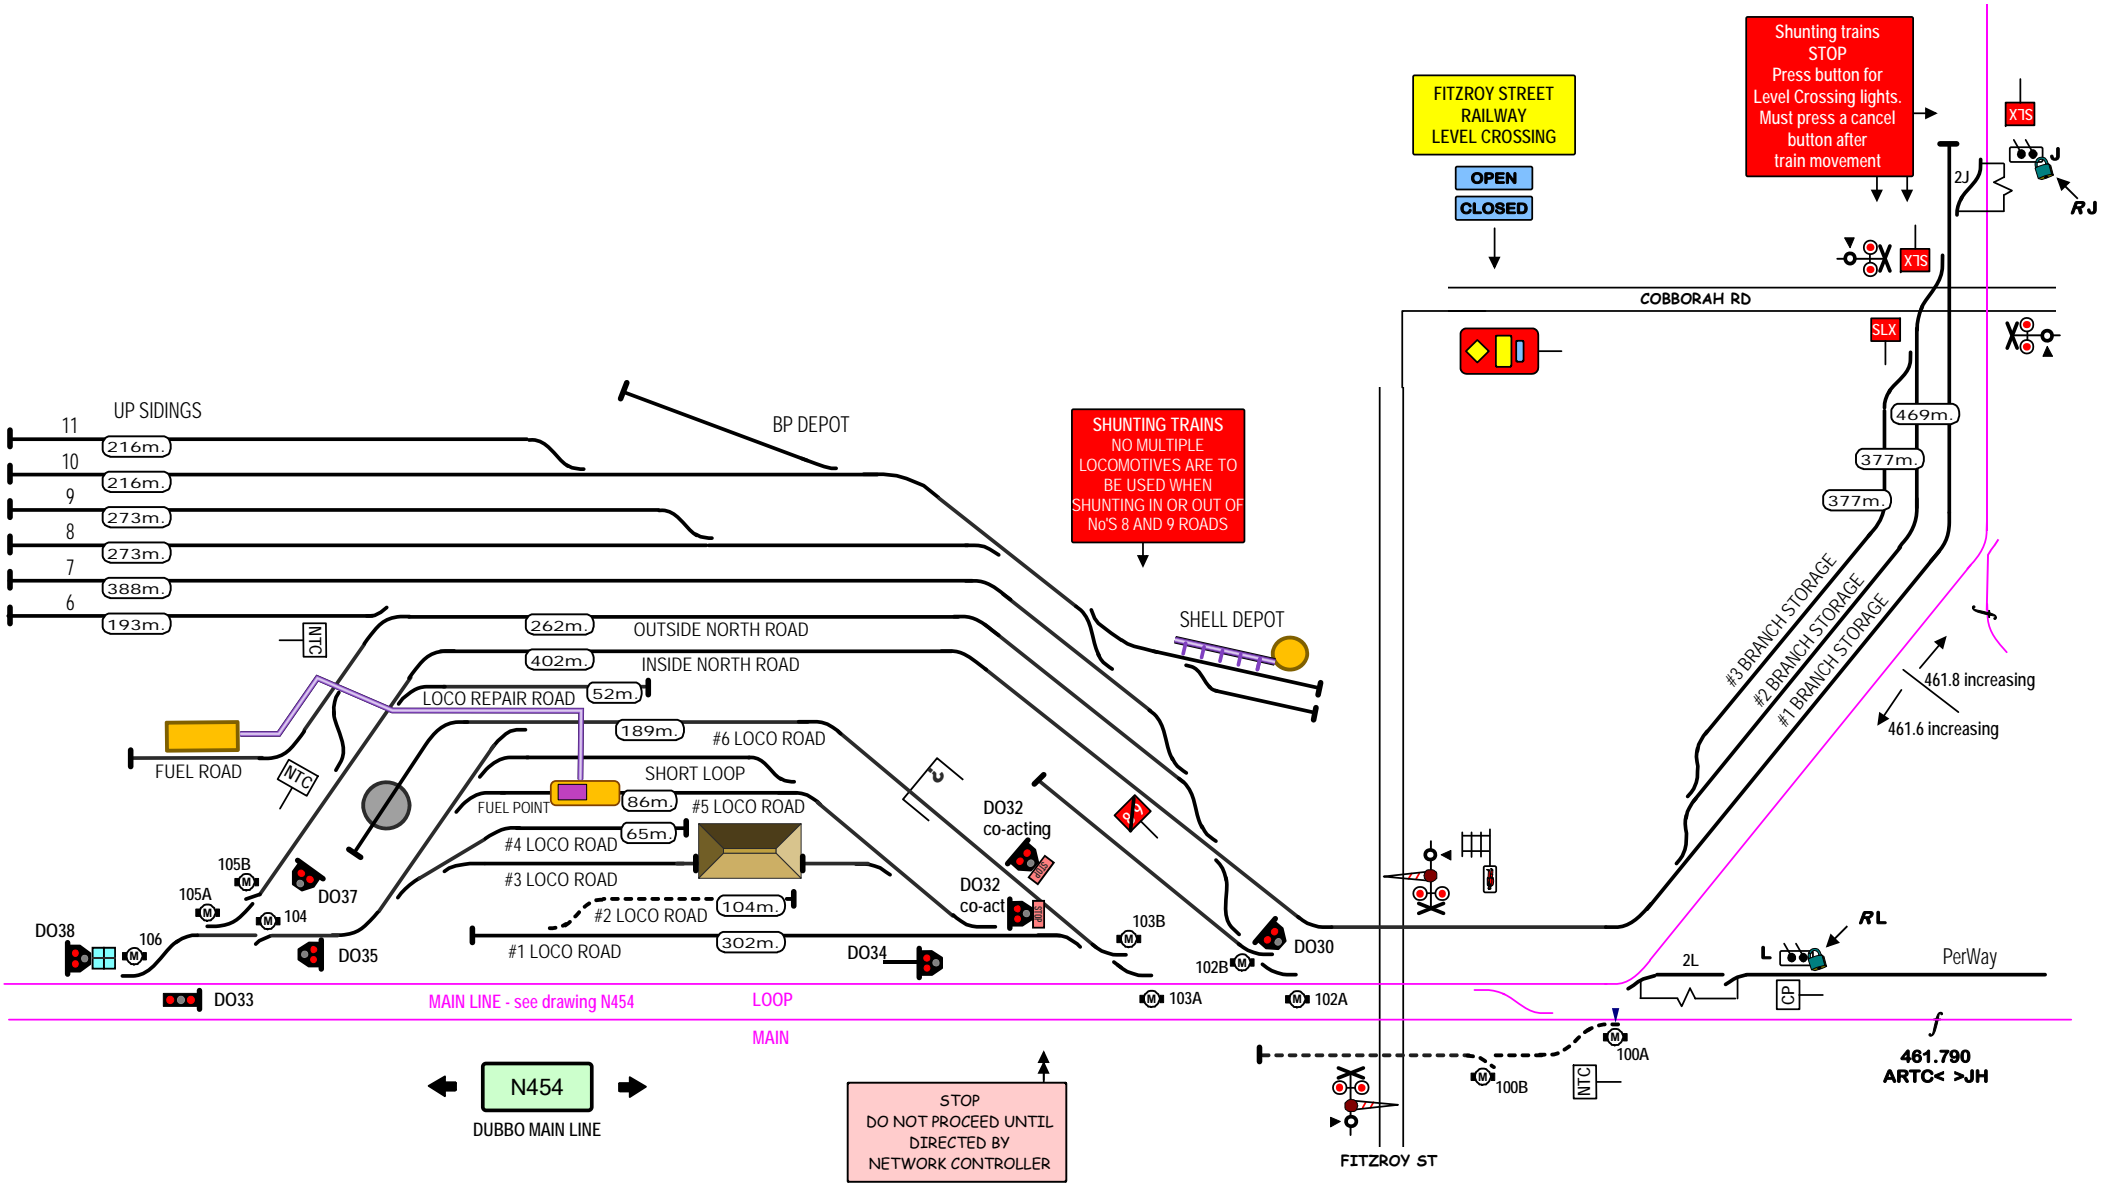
Shunting trains STOP Press button for Level Crossing lights. Must press a cancel button after train movement

FITZROY STREET RAILWAY LEVEL CROSSING

OPEN
CLOSED

XTS
J
RJ
2J
XTS
COBBORAH RD
SLX

UP SIDINGS
11
216m.
10
216m.
9
273m.
8
273m.
7
388m.
6
193m.

BP DEPOT

SHUNTING TRAINS NO MULTIPLE LOCOMOTIVES ARE TO BE USED WHEN SHUNTING IN OR OUT OF No'S 8 AND 9 ROADS

SHELL DEPOT

469m.
377m.
377m.
#3 BRANCH STORAGE
#2 BRANCH STORAGE
#1 BRANCH STORAGE
461.8 increasing
461.6 increasing

NTC
262m.
OUTSIDE NORTH ROAD
402m.
INSIDE NORTH ROAD
LOCO REPAIR ROAD
52m.
189m.
#6 LOCO ROAD
FUEL ROAD
NTC
SHORT LOOP
FUEL POINT
86m.
#5 LOCO ROAD
65m.
#4 LOCO ROAD
#3 LOCO ROAD
104m.
#2 LOCO ROAD
302m.
#1 LOCO ROAD

DO32 co-acting
DO32 co-act
105B
105A
DO37
104
DO38
106
DO35
DO34
103B
DO30
102B
RL
L
2L
PerWay
CP
DO33
MAIN LINE - see drawing N454
LOOP
103A
102A
MAIN
100A
100B
NTC
461.790
ARTC< >JH

N454
DUBBO MAIN LINE

STOP DO NOT PROCEED UNTIL DIRECTED BY NETWORK CONTROLLER

FITZROY ST